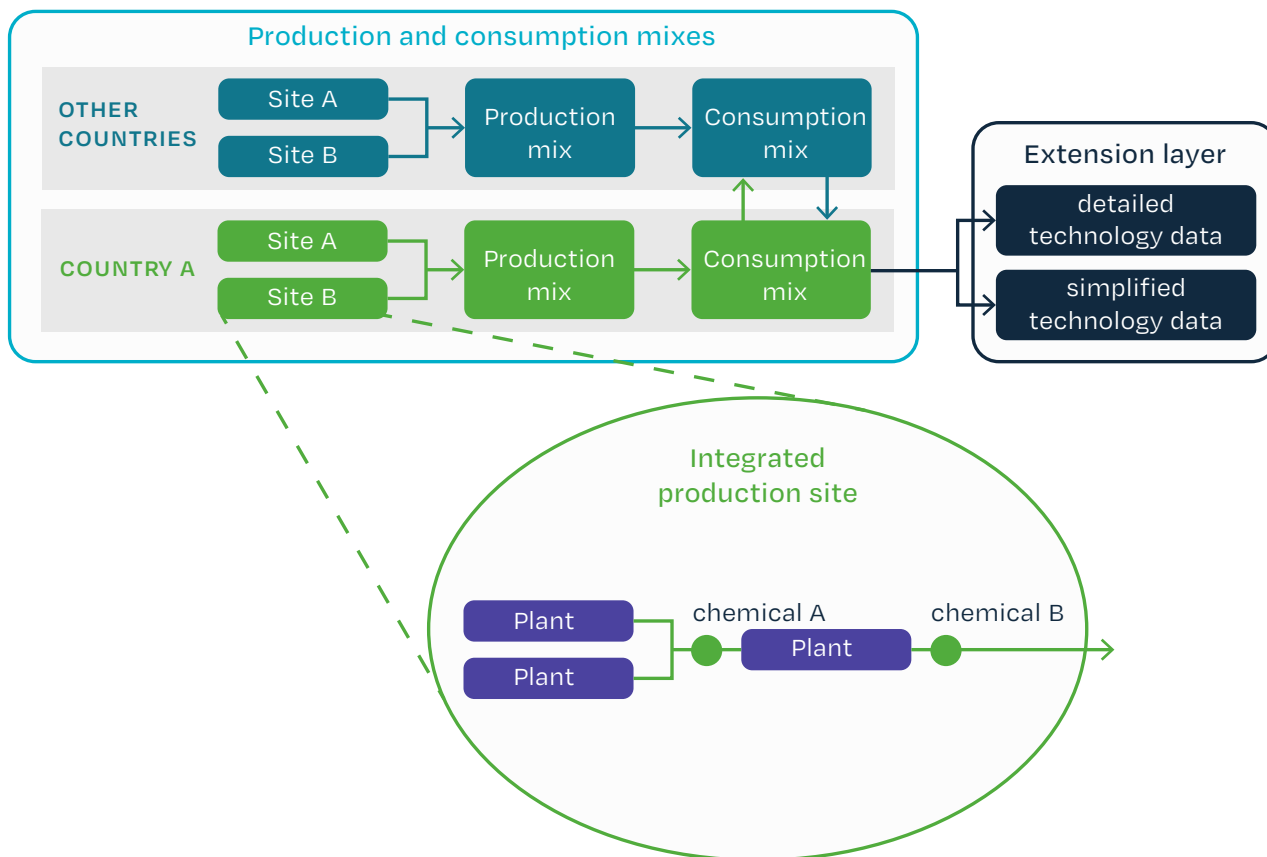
Production and consumption mixes

OTHER COUNTRIES

Site A

Site B

Production mix

Consumption mix

COUNTRY A

Site A

Site B

Production mix

Consumption mix

Extension layer

detailed technology data

simplified technology data

Integrated production site

Plant

Plant

chemical A

Plant

chemical B